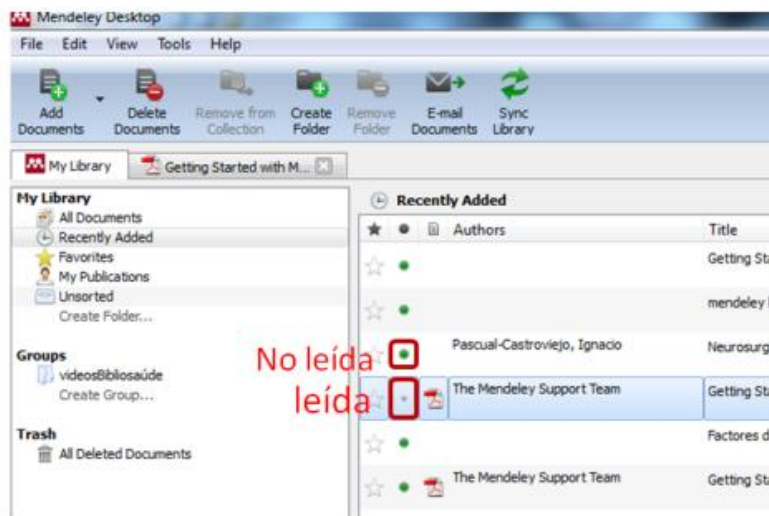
Mendeley Desktop

File Edit View Tools Help

Add Documents
Delete Documents
Remove from Collection
Create Folder
Remove Folder
E-mail Documents
Sync Library

My Library
Getting Started with M...

My Library
All Documents
Recently Added
Favorites
My Publications
Unsorted
Create Folder...

Groups
videosBibliosaúde
Create Group...

Trash
All Deleted Documents

Recently Added

| | | | Authors | Title |
|---|---|---|---|---|
| ☆ | • | | | Getting Sta |
| ☆ | • | | | mendeley |
| ☆ | • | | Pascual-Castroviejo, Ignacio | Neurosurg |
| ☆ | • | | The Mendeley Support Team | Getting Sta |
| ☆ | • | | | Factores d |
| ☆ | • | | The Mendeley Support Team | Getting Sta |

No leída
leída